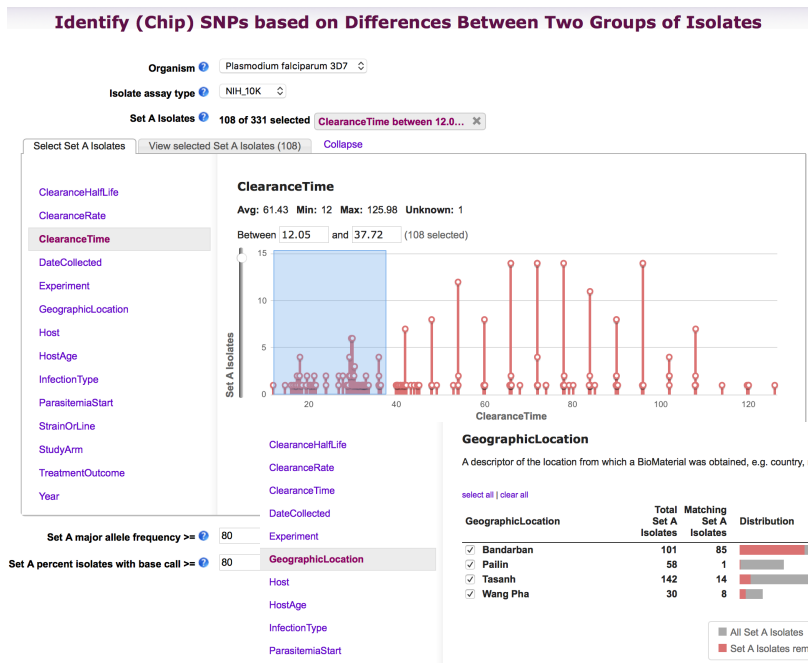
Identify (Chip) SNPs based on Differences Between Two Groups of Isolates

Organism ? Plasmodium falciparum 3D7

Isolate assay type ? NIH_10K

Set A Isolates ? 108 of 331 selected ClearanceTime between 12.0...

Select Set A Isolates | View selected Set A Isolates (108) | Collapse

ClearanceHalfLife
ClearanceRate
ClearanceTime
DateCollected
Experiment
GeographicLocation
Host
HostAge
InfectionType
ParasitemiaStart
StrainOrLine
StudyArm
TreatmentOutcome
Year

ClearanceTime

Avg: 61.43 Min: 12 Max: 125.98 Unknown: 1

Between 12.05 and 37.72 (108 selected)

Set A Isolates

15
10
5
0

20 40 60 80 100 120

ClearanceTime

ClearanceHalfLife
ClearanceRate
ClearanceTime
DateCollected
Experiment
GeographicLocation
Host
HostAge
InfectionType
ParasitemiaStart

GeographicLocation

A descriptor of the location from which a BioMaterial was obtained, e.g. country,

select all | clear all

| GeographicLocation | Total Set A Isolates | Matching Set A Isolates | Distribution |
|---|---|---|---|
| ✓ Bandarban | 101 | 85 | |
| ✓ Pailin | 58 | 1 | |
| ✓ Tasanh | 142 | 14 | |
| ✓ Wang Pha | 30 | 8 | |

All Set A Isolates
Set A Isolates rem

Set A major allele frequency >= ? 80

Set A percent isolates with base call >= ? 80